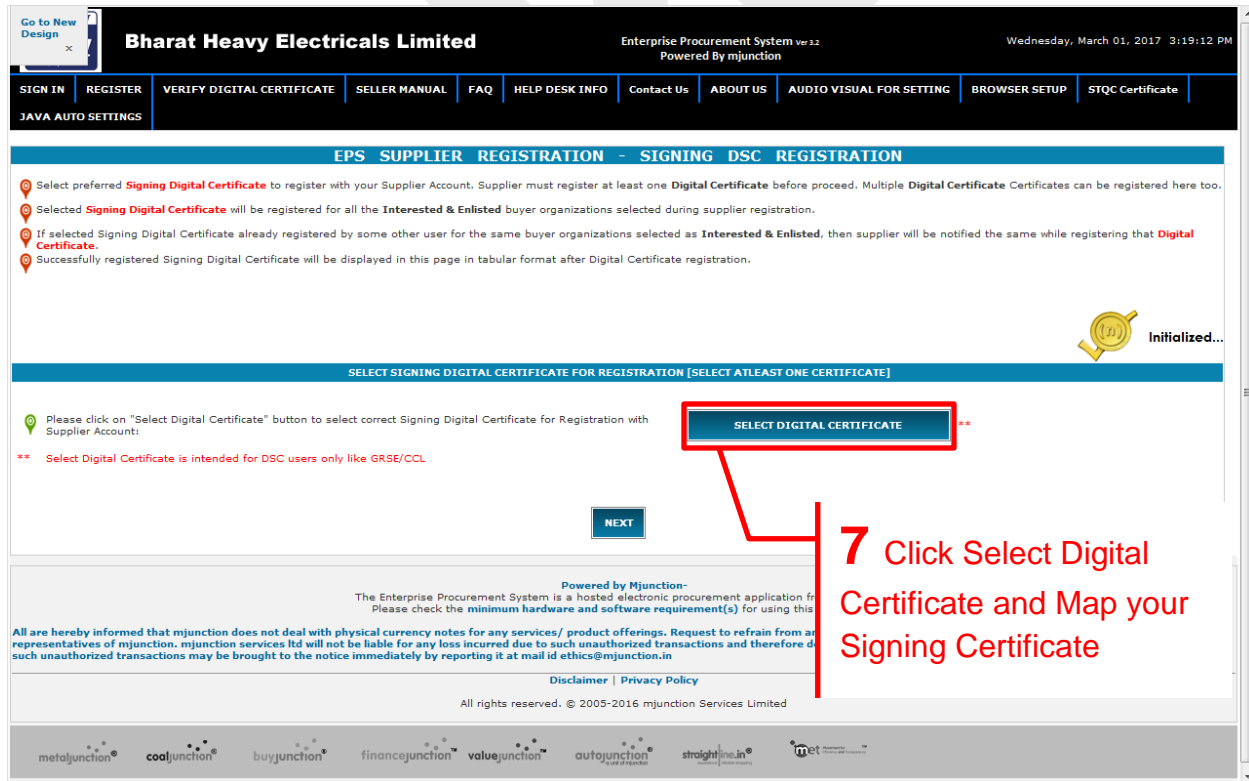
Go to New Design
×

Bharat Heavy Electricals Limited

Enterprise Procurement System ver 3.2
Powered By mjunction

Wednesday, March 01, 2017 3:19:12 PM

SIGN IN | REGISTER | VERIFY DIGITAL CERTIFICATE | SELLER MANUAL | FAQ | HELP DESK INFO | Contact Us | ABOUT US | AUDIO VISUAL FOR SETTING | BROWSER SETUP | STQC Certificate | JAVA AUTO SETTINGS

EPS SUPPLIER REGISTRATION - SIGNING DSC REGISTRATION

Select preferred Signing Digital Certificate to register with your Supplier Account. Supplier must register at least one Digital Certificate before proceed. Multiple Digital Certificate Certificates can be registered here too.

Selected Signing Digital Certificate will be registered for all the Interested & Enlisted buyer organizations selected during supplier registration.

If selected Signing Digital Certificate already registered by some other user for the same buyer organizations selected as Interested & Enlisted, then supplier will be notified the same while registering that Digital Certificate.

Successfully registered Signing Digital Certificate will be displayed in this page in tabular format after Digital Certificate registration.

Initialized...

SELECT SIGNING DIGITAL CERTIFICATE FOR REGISTRATION [SELECT ATLEAST ONE CERTIFICATE]

Please click on "Select Digital Certificate" button to select correct Signing Digital Certificate for Registration with Supplier Account:

SELECT DIGITAL CERTIFICATE **

** Select Digital Certificate is intended for DSC users only like GRSE/CCL

NEXT

7 Click Select Digital Certificate and Map your Signing Certificate

Powered by Mjunction-
The Enterprise Procurement System is a hosted electronic procurement application fr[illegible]
Please check the minimum hardware and software requirement(s) for using this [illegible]

All are hereby informed that mjunction does not deal with physical currency notes for any services/ product offerings. Request to refrain from ar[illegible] representatives of mjunction. mjunction services ltd will not be liable for any loss incurred due to such unauthorized transactions and therefore d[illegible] such unauthorized transactions may be brought to the notice immediately by reporting it at mail id ethics@mjunction.in

Disclaimer | Privacy Policy

All rights reserved. © 2005-2016 mjunction Services Limited

metaljunction coaljunction buyjunction financejunction valuejunction autojunction straightline.in met